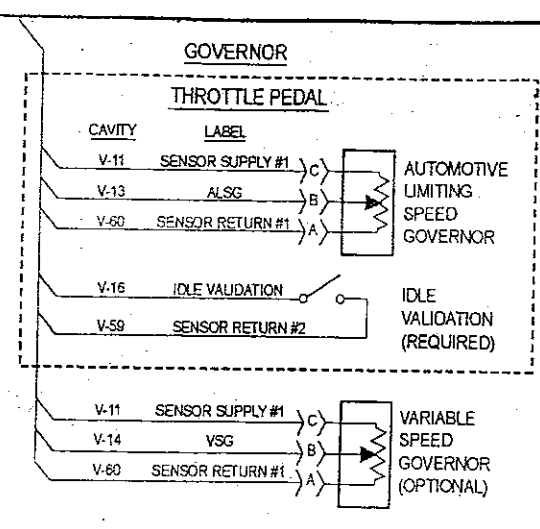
GOVERNOR

THROTTLE PEDAL

CAVITY LABEL

V-11 SENSOR SUPPLY #1 C

V-13 ALSG B

V-60 SENSOR RETURN #1 A

AUTOMOTIVE LIMITING SPEED GOVERNOR

V-16 IDLE VALIDATION

V-59 SENSOR RETURN #2

IDLE VALIDATION (REQUIRED)

V-11 SENSOR SUPPLY #1 C

V-14 VSG B

V-60 SENSOR RETURN #1 A

VARIABLE SPEED GOVERNOR (OPTIONAL)